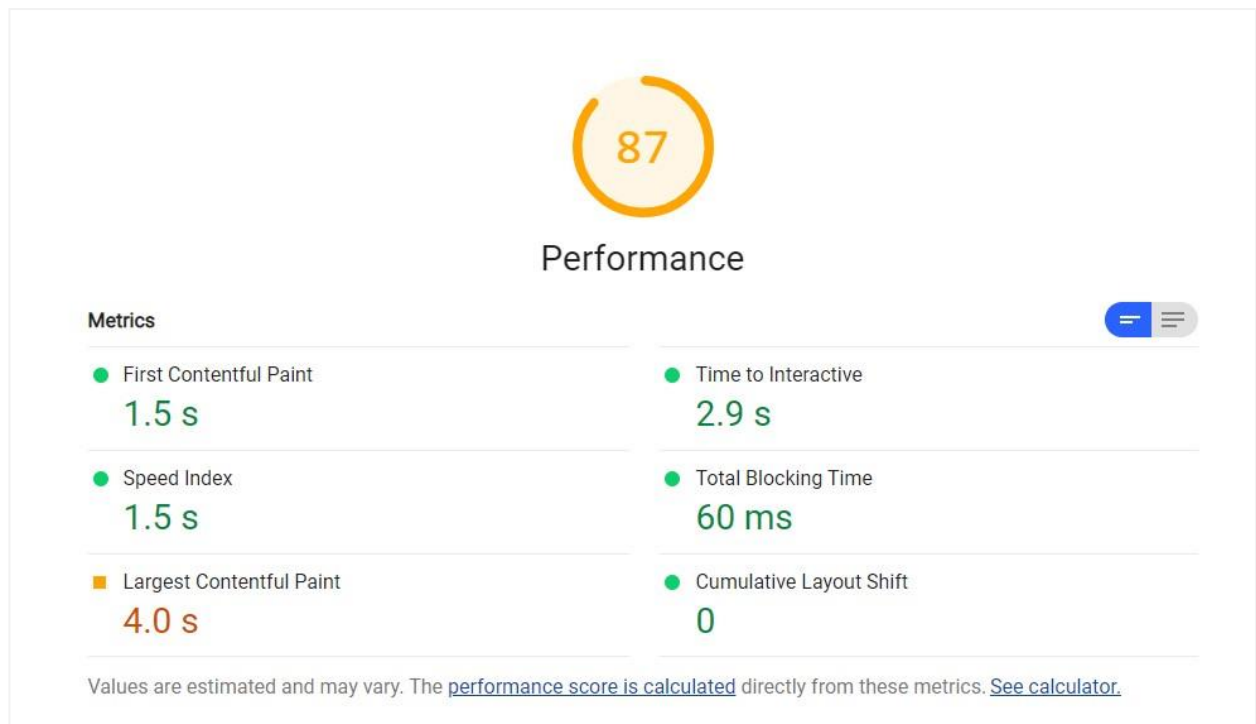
87

Performance

Metrics

First Contentful Paint
1.5 s

Speed Index
1.5 s

Largest Contentful Paint
4.0 s

Time to Interactive
2.9 s

Total Blocking Time
60 ms

Cumulative Layout Shift
0

Values are estimated and may vary. The performance score is calculated directly from these metrics. See calculator.